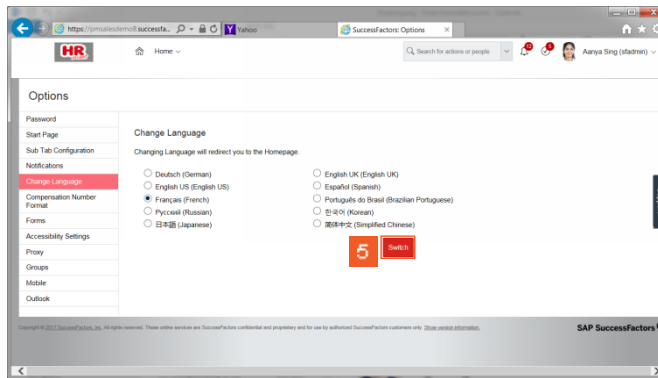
https://pmsalesdemo8.successfa... Yahoo SuccessFactors: Options

HR

Home

Search for actions or people

Aanya Sing (sfadmin)

Options

Password
Start Page
Sub Tab Configuration
Notifications
Change Language
Compensation Number Format
Forms
Accessibility Settings
Proxy
Groups
Mobile
Outlook

Change Language

Changing Language will redirect you to the Homepage.

Deutsch (German)
English US (English US)
Français (French)
Русский (Russian)
日本語 (Japanese)

English UK (English UK)
Español (Spanish)
Português do Brasil (Brazilian Portuguese)
한국어 (Korean)
简体中文 (Simplified Chinese)

5

Switch

Copyright © 2017 SuccessFactors, Inc. All rights reserved. These online services are SuccessFactors confidential and proprietary and for use by authorized SuccessFactors customers only. Show version information.

SAP SuccessFactors